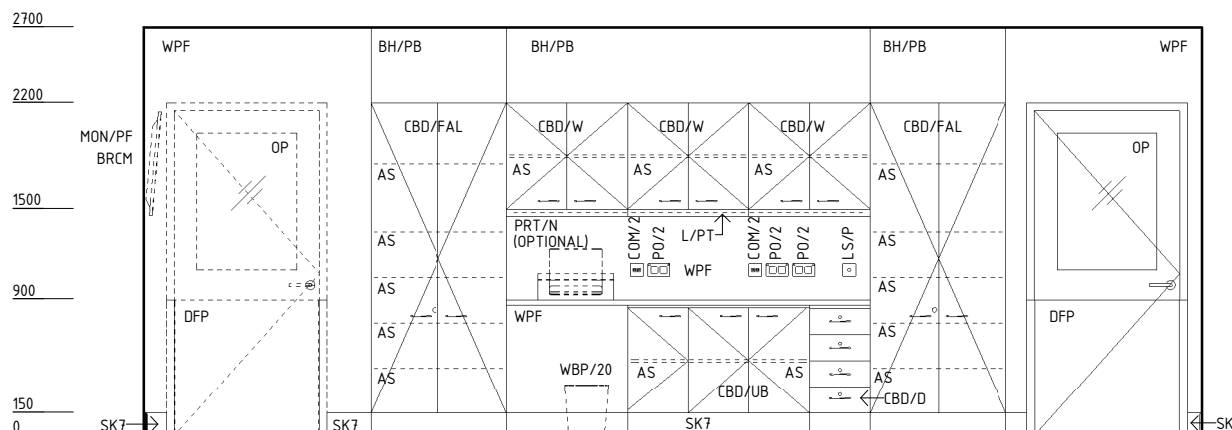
2700
WPF
BH/PB
BH/PB
BH/PB
WPF
2200
MON/PF
BRCM
OP
CBD/FAL
CBD/W
CBD/W
CBD/W
CBD/FAL
OP
AS
AS
AS
AS
AS
1500
PRT/N
(OPTIONAL)
COM/2
PO/2
L/PT
COM/2
PO/2
PO/2
LS/P
AS
AS
WPF
900
AS
AS
DFP
WPF
DFP
AS
AS
WBP/20
AS
AS
AS
AS
CBD/UB
CBD/D
150
0
SK7
SK7
SK7
SK